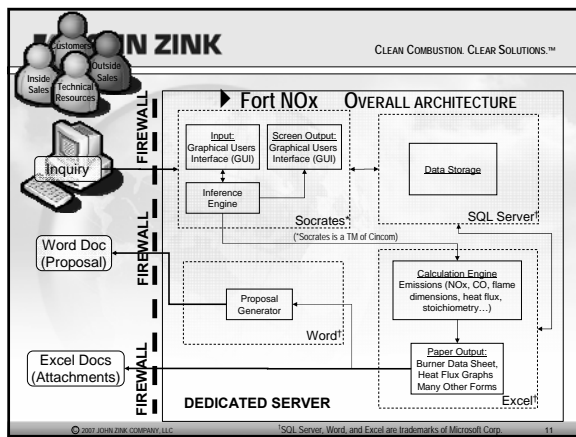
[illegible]N ZINK

CLEAN COMBUSTION. CLEAR SOLUTIONS.™

Customers

Inside Sales

Outside Sales

Technical Resources

FIREWALL

Inquiry

Fort NOx OVERALL ARCHITECTURE

Input: Graphical Users Interface (GUI)

Screen Output: Graphical Users Interface (GUI)

Inference Engine

Socrates*

Data Storage

SQL Server†

(*Socrates is a TM of Cincom)

FIREWALL

Word Doc (Proposal)

Proposal Generator

Word†

Calculation Engine
Emissions (NOx, CO, flame dimensions, heat flux, stoichiometry…)

FIREWALL

Excel Docs (Attachments)

Paper Output:
Burner Data Sheet, Heat Flux Graphs
Many Other Forms

Excel†

DEDICATED SERVER

© 2007 JOHN ZINK COMPANY, LLC

†SQL Server, Word, and Excel are trademarks of Microsoft Corp.

11